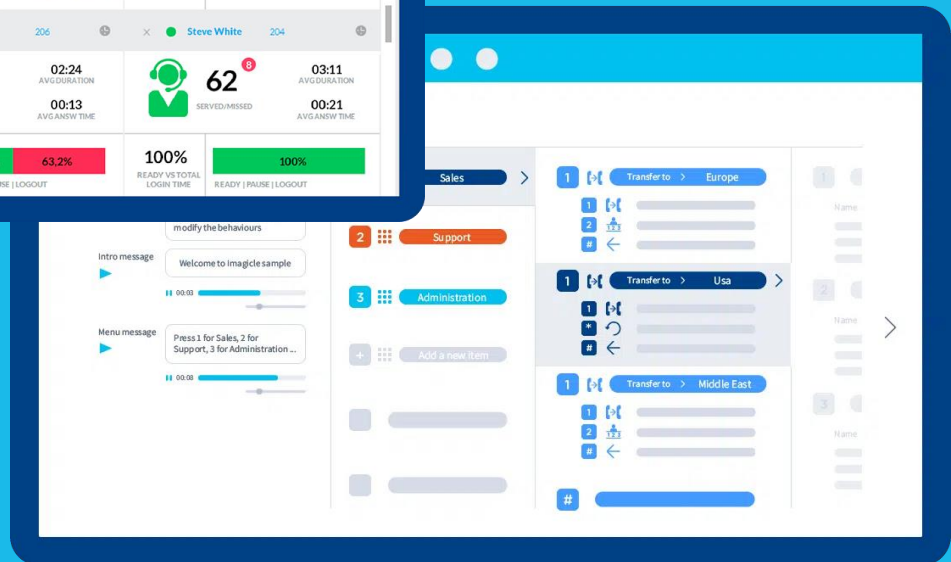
206

Steve White 204

02:24
AVG DURATION

00:13
AVG ANSW TIME

62 8
SERVED/MISSED

03:11
AVG DURATION

00:21
AVG ANSW TIME

63,2%
SE | LOGOUT

100%
READY VS TOTAL LOGIN TIME

100%
READY | PAUSE | LOGOUT

modify the behaviours

Intro message
Welcome to Imagicle sample
00:03

Menu message
Press 1 for Sales, 2 for Support, 3 for Administration ...
00:08

Sales

2 Support

3 Administration

Add a new item

1 Transfer to > Europe
1
2
#

1 Transfer to > Usa
1
*
#

1 Transfer to > Middle East
1
2
#

#

1
Name

2
Name

3
Name